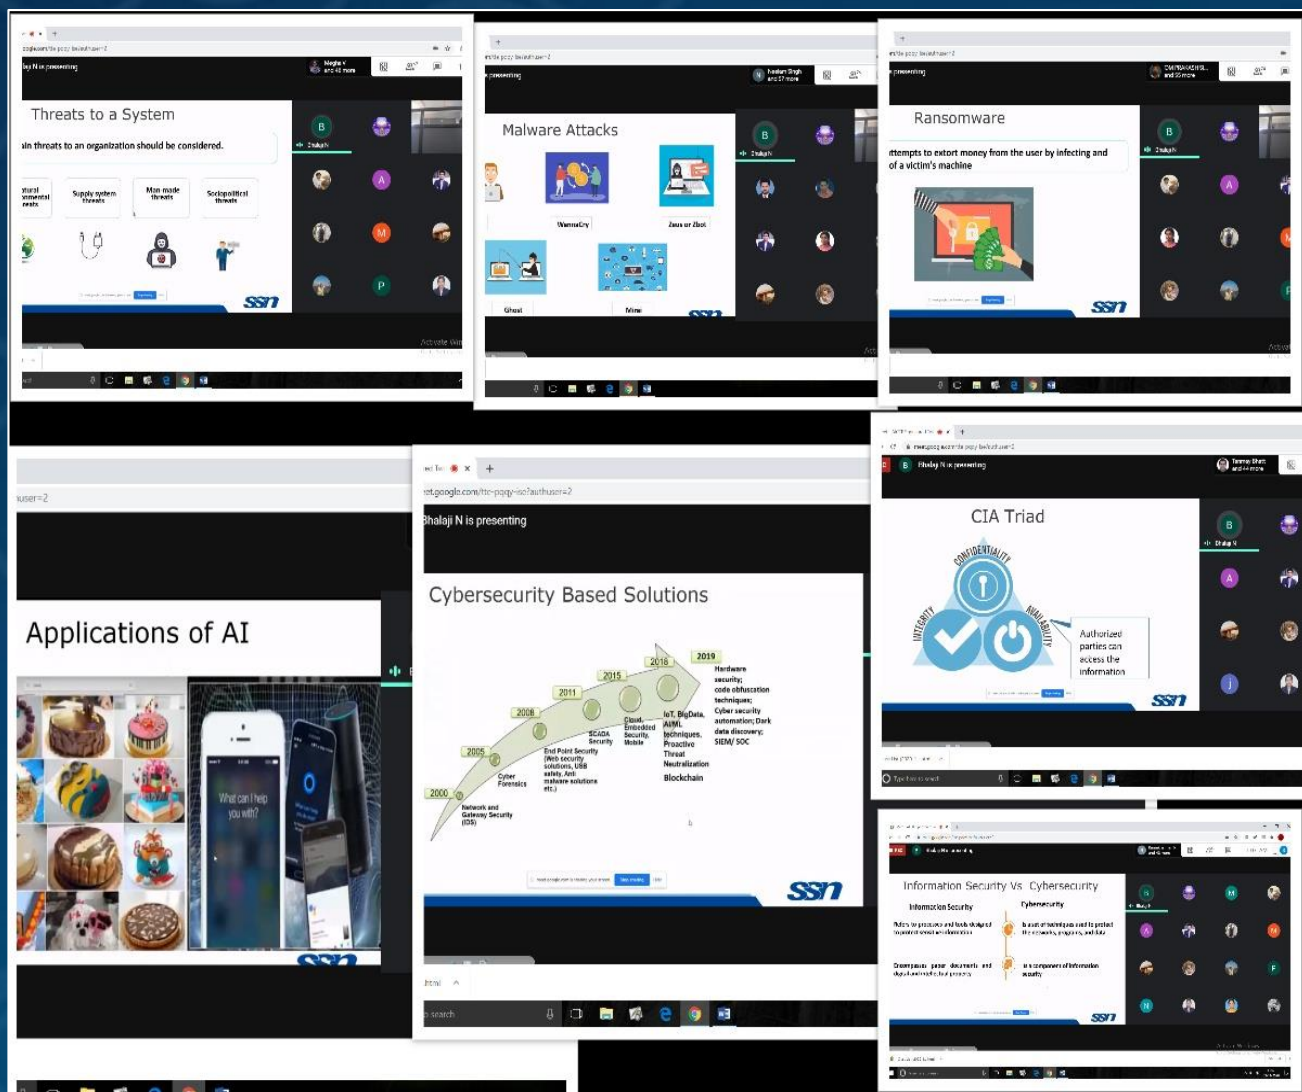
Threats to a System

ain threats to an organization should be considered.

tural mental eats

Supply system threats

Man made threats

Sociopolitical threats

ssn

Malware Attacks

WannaCry

Zeus or Zbot

Ghost

Mirai

ssn

Ransomware

ttempts to extort money from the user by infecting and of a victim's machine

ssn

user=2

Applications of AI

What can I help you with?

ssn

et.google.com/ttc-pqqy-isc?authuser=2

Bhalaji N is presenting

Cybersecurity Based Solutions

2000

Network and Gateway Security (IDS)

2005

Cyber Forensics

2008

End Point Security (Web security solutions, USB safety, Anti malware solutions etc.)

2011

SCADA Security

2015

Cloud, Embedded Security, Mobile

2016

IoT, BigData, AI/ML techniques, Proactive Threat Neutralization

Blockchain

2019

Hardware security; code obfuscation techniques; Cyber security automation; Dark data discovery; SIEM/ SOC

ssn

Bhalaji N is presenting

CIA Triad

CONFIDENTIALITY

INTEGRITY

AVAILABILITY

Authorized parties can access the information

ssn

Type here to search

Information Security Vs Cybersecurity

Information Security

Cybersecurity

ssn